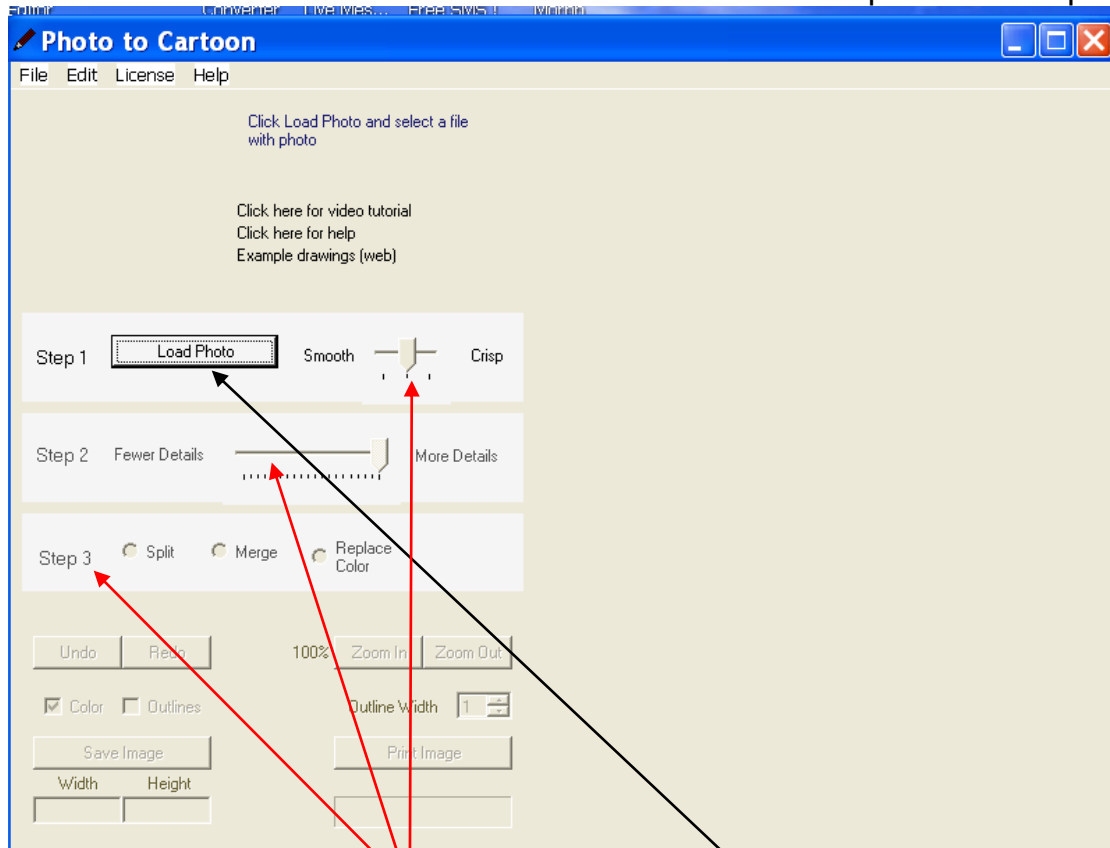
Photo to Cartoon

File Edit License Help

Click Load Photo and select a file with photo

Click here for video tutorial
Click here for help
Example drawings (web)

Step 1 Load Photo Smooth Crisp

Step 2 Fewer Details More Details

Step 3 Split Merge Replace Color

Undo Redo 100% Zoom In Zoom Out

Color Outlines Outline Width 1

Save Image Print Image

Width Height